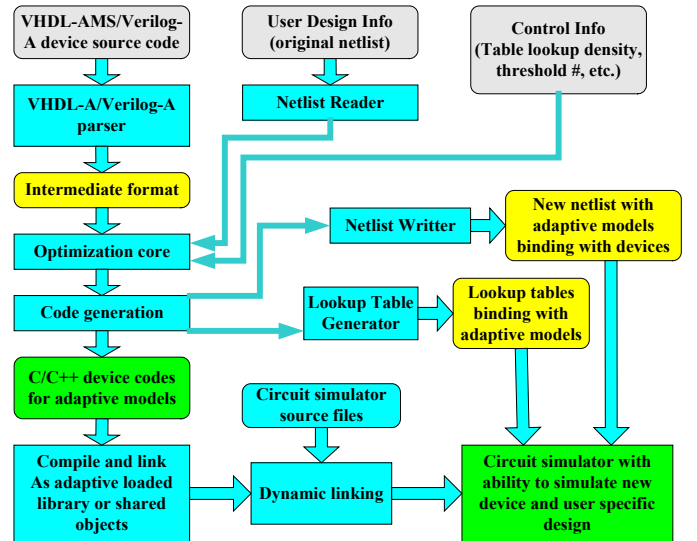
VHDL-AMS/Verilog-A device source code

User Design Info (original netlist)

Control Info (Table lookup density, threshold #, etc.)

VHDL-A/Verilog-A parser

Netlist Reader

Intermediate format

Optimization core

Netlist Writter

New netlist with adaptive models binding with devices

Code generation

Lookup Table Generator

Lookup tables binding with adaptive models

C/C++ device codes for adaptive models

Circuit simulator source files

Compile and link As adaptive loaded library or shared objects

Dynamic linking

Circuit simulator with ability to simulate new device and user specific design